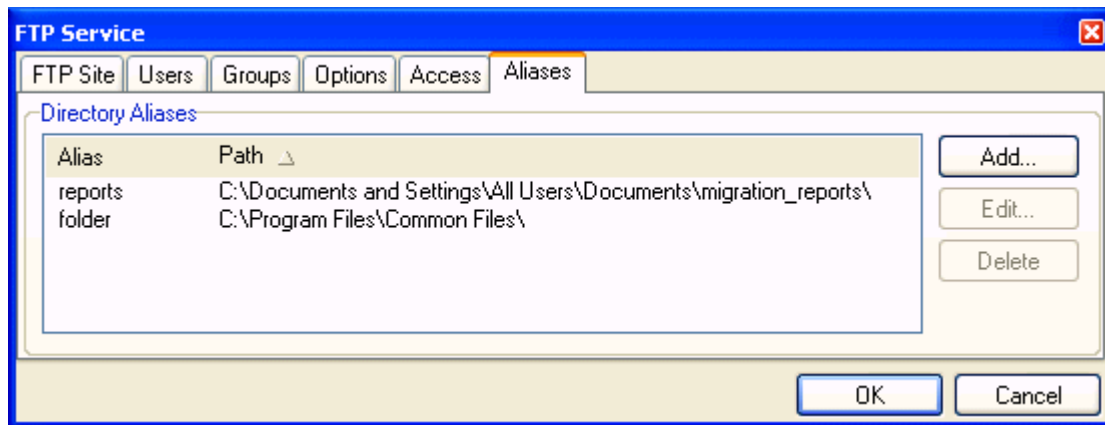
FTP Service

FTP Site | Users | Groups | Options | Access | Aliases

Directory Aliases

| Alias | Path |
|---|---|
| reports | C:\Documents and Settings\All Users\Documents\migration_reports\ |
| folder | C:\Program Files\Common Files\ |

Add...
Edit...
Delete

OK
Cancel